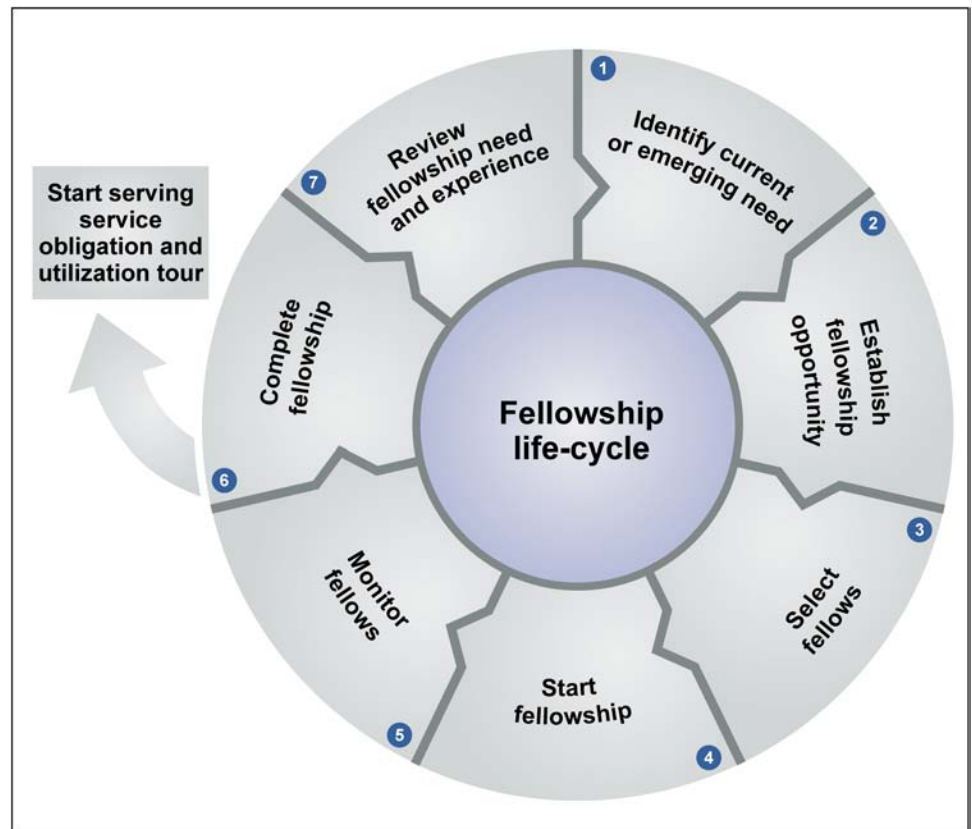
Start serving service obligation and utilization tour

1
Identify current or emerging need

2
Establish fellowship opportunity

3
Select fellows

4
Start fellowship

5
Monitor fellows

6
Complete fellowship

7
Review fellowship need and experience

Fellowship life-cycle